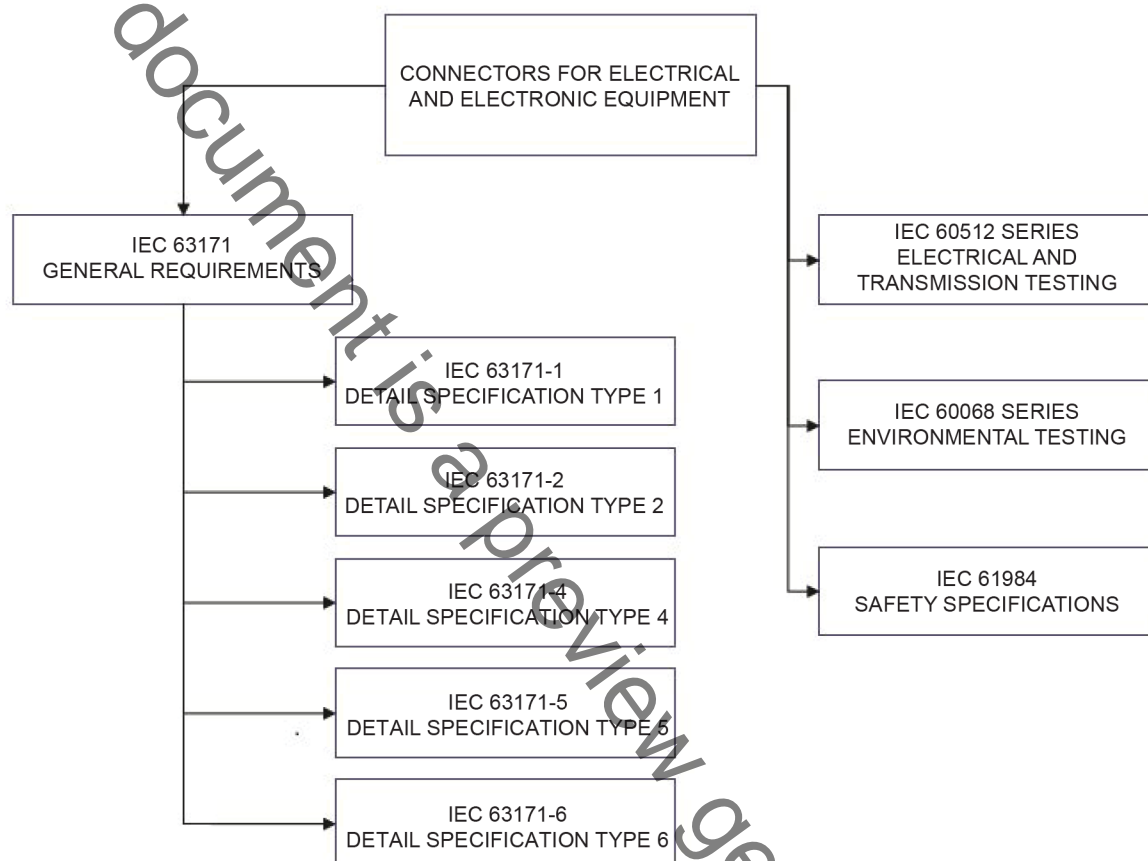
CONNECTORS FOR ELECTRICAL AND ELECTRONIC EQUIPMENT

IEC 63171
GENERAL REQUIREMENTS

IEC 63171-1
DETAIL SPECIFICATION TYPE 1

IEC 63171-2
DETAIL SPECIFICATION TYPE 2

IEC 63171-4
DETAIL SPECIFICATION TYPE 4

IEC 63171-5
DETAIL SPECIFICATION TYPE 5

IEC 63171-6
DETAIL SPECIFICATION TYPE 6

IEC 60512 SERIES
ELECTRICAL AND
TRANSMISSION TESTING

IEC 60068 SERIES
ENVIRONMENTAL TESTING

IEC 61984
SAFETY SPECIFICATIONS

document is a preview ge